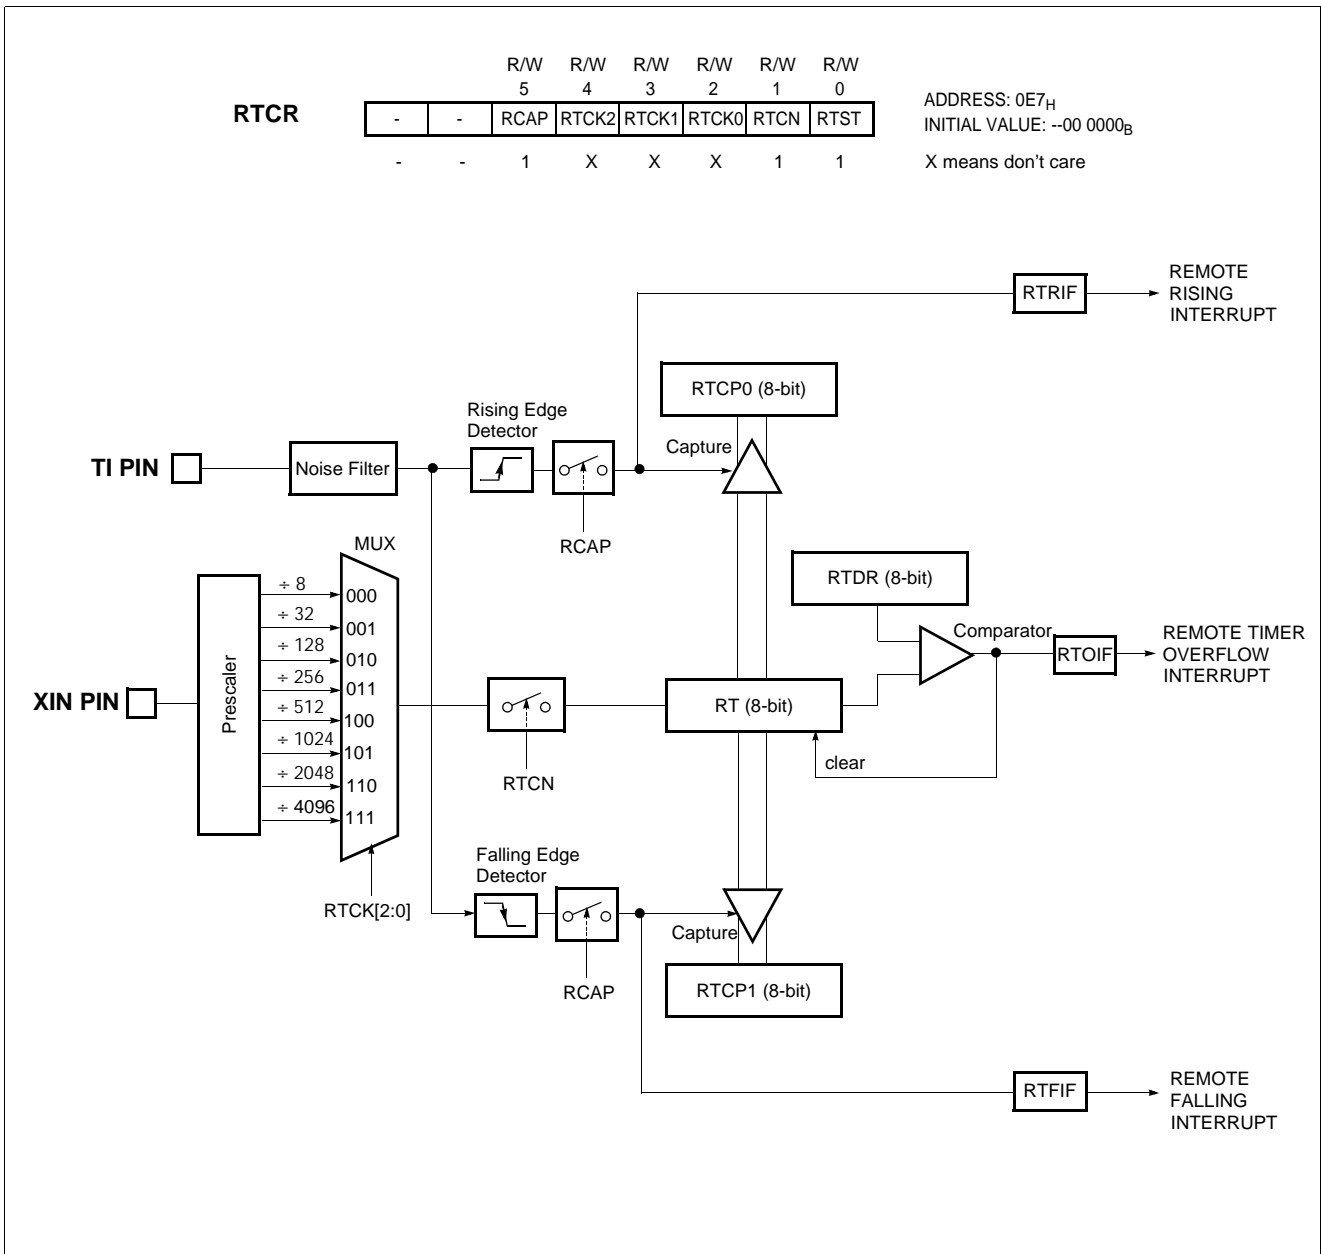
| | | R/W 5 | R/W 4 | R/W 3 | R/W 2 | R/W 1 | R/W 0 |
|---|---|---|---|---|---|---|---|
| - | - | RCAP | RTCK2 | RTCK1 | RTCK0 | RTCN | RTST |
| - | - | 1 | X | X | X | 1 | 1 |

RTCR

ADDRESS: $0E7_H$
INITIAL VALUE: $--00\ 0000_B$
X means don't care

RTRIF
REMOTE RISING INTERRUPT

RTCP0 (8-bit)

Rising Edge Detector

TI PIN
Noise Filter
Capture
RCAP

MUX

RTDR (8-bit)

Comparator
RTOIF
REMOTE TIMER OVERFLOW INTERRUPT

÷ 8
÷ 32
÷ 128
÷ 256
÷ 512
÷ 1024
÷ 2048
÷ 4096

000
001
010
011
100
101
110
111

XIN PIN
Prescaler

RT (8-bit)

RTCN

clear

RTCK[2:0]

Falling Edge Detector

Capture

RCAP

RTCP1 (8-bit)

RTFIF
REMOTE FALLING INTERRUPT